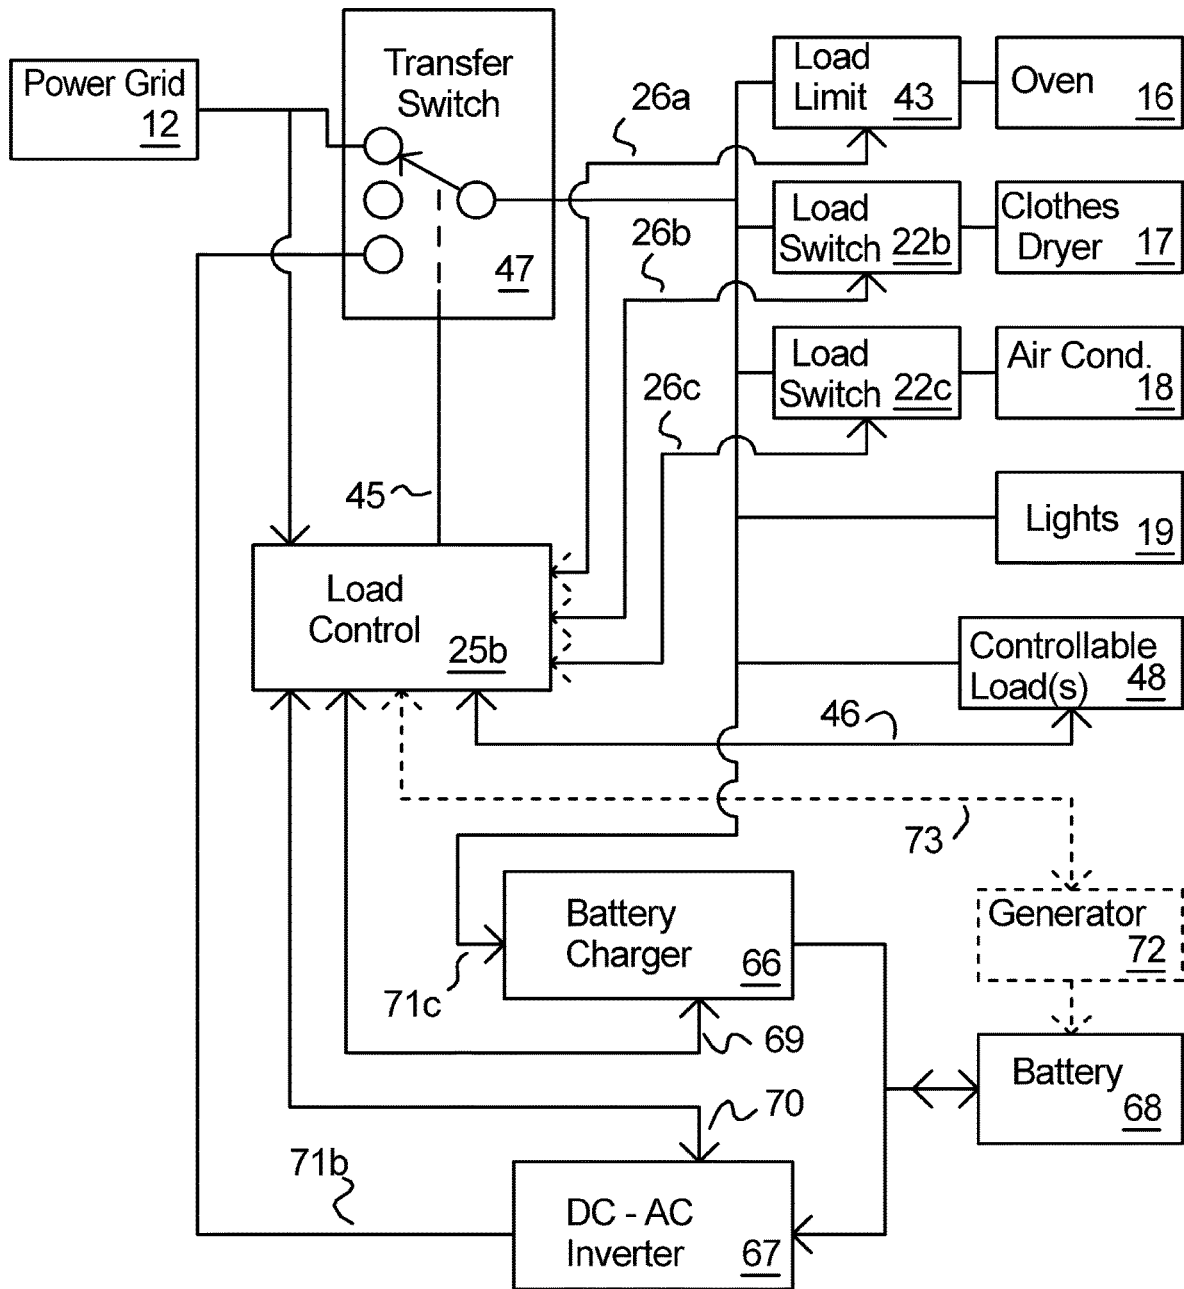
Power Grid 12

Transfer Switch 47

26a

Load Limit 43

Oven 16

Load Switch 22b

Clothes Dryer 17

26b

Load Switch 22c

Air Cond. 18

26c

Lights 19

45

Load Control 25b

Controllable Load(s) 48

46

73

Battery Charger 66

Generator 72

71c

69

Battery 68

70

71b

DC - AC Inverter 67